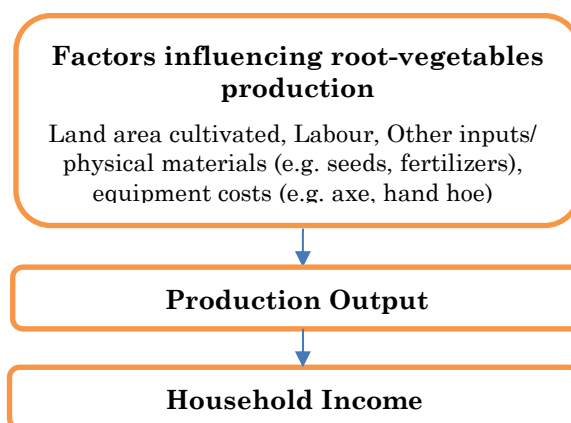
**Factors influencing root-vegetables production**

Land area cultivated, Labour, Other inputs/ physical materials (e.g. seeds, fertilizers), equipment costs (e.g. axe, hand hoe)

**Production Output**

**Household Income**